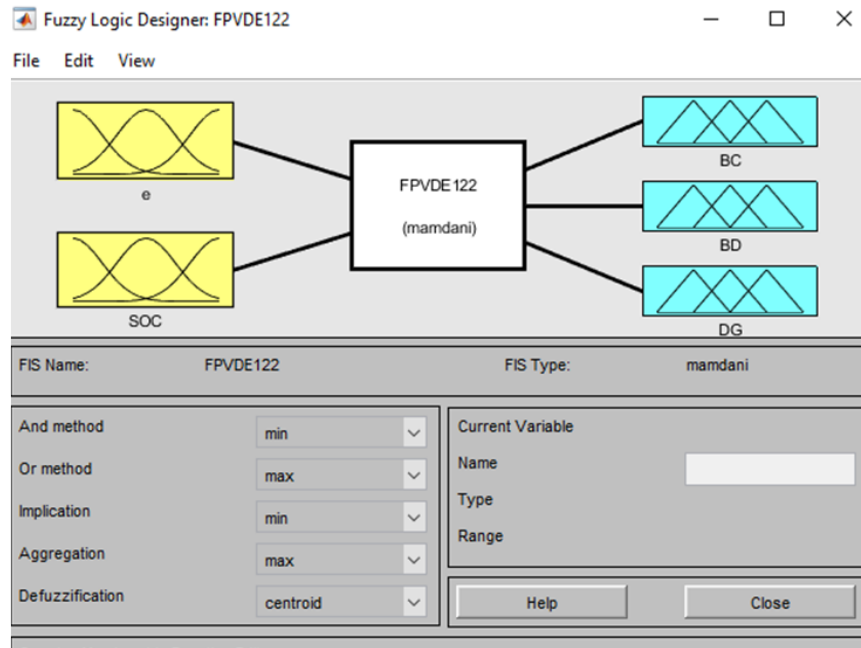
Fuzzy Logic Designer: FPVDE122

File Edit View

e

SOC

FPVDE122

(mamdani)

BC

BD

DG

FIS Name: FPVDE122

FIS Type: mamdani

And method min

Or method max

Implication min

Aggregation max

Defuzzification centroid

Current Variable

Name

Type

Range

Help

Close